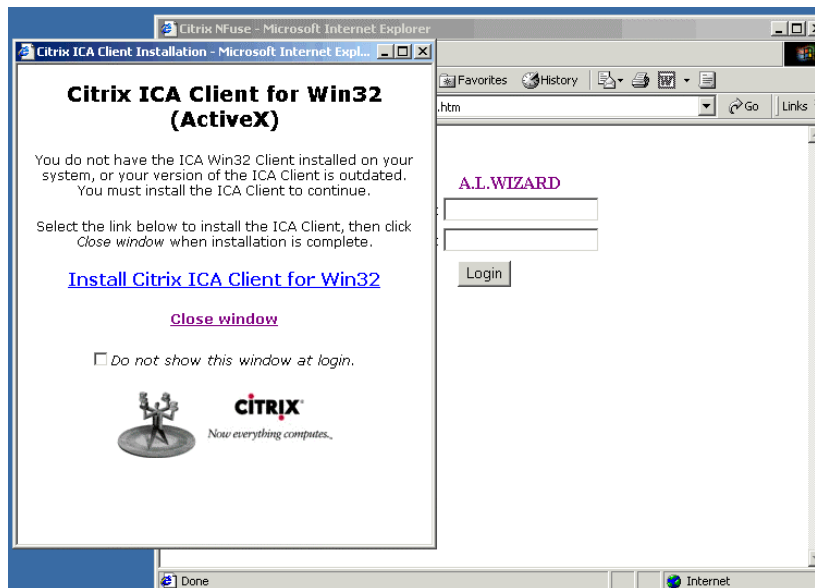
Citrix NFuse - Microsoft Internet Explorer

Favorites History

.htm

Go Links

A.L.WIZARD

Login

Done

Internet

Citrix ICA Client Installation - Microsoft Internet Expl...

Citrix ICA Client for Win32 (ActiveX)

You do not have the ICA Win32 Client installed on your system, or your version of the ICA Client is outdated. You must install the ICA Client to continue.

Select the link below to install the ICA Client, then click *Close window* when installation is complete.

Install Citrix ICA Client for Win32

Close window

*Do not show this window at login.*

CITRIX

*Now everything computes.*